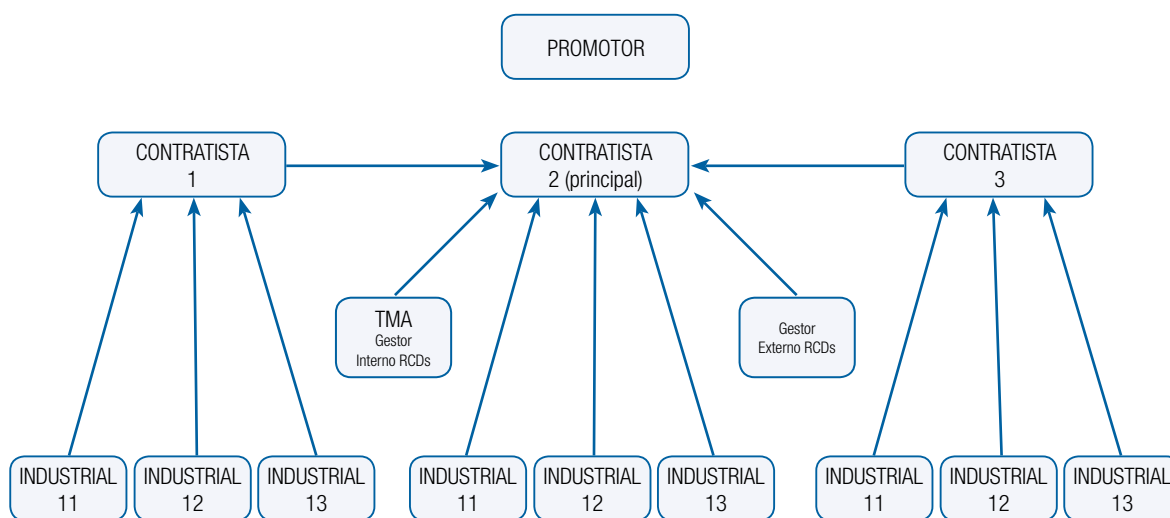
PROMOTOR

CONTRATISTA 1

CONTRATISTA 2 (principal)

CONTRATISTA 3

TMA Gestor Interno RCDs

Gestor Externo RCDs

INDUSTRIAL 11

INDUSTRIAL 12

INDUSTRIAL 13

INDUSTRIAL 11

INDUSTRIAL 12

INDUSTRIAL 13

INDUSTRIAL 11

INDUSTRIAL 12

INDUSTRIAL 13